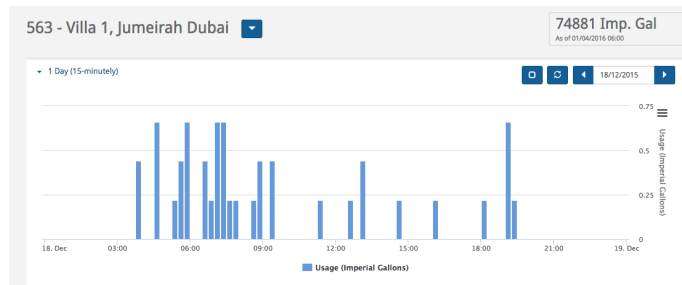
563 - Villa 1, Jumeirah Dubai

74881 Imp. Gal
As of 01/04/2016 06:00

1 Day (15-minutely)

18/12/2015

0.75
0.5
0.25
0

Usage (Imperial Gallons)

18. Dec
03:00
06:00
09:00
12:00
15:00
18:00
21:00
19. Dec

Usage (Imperial Gallons)